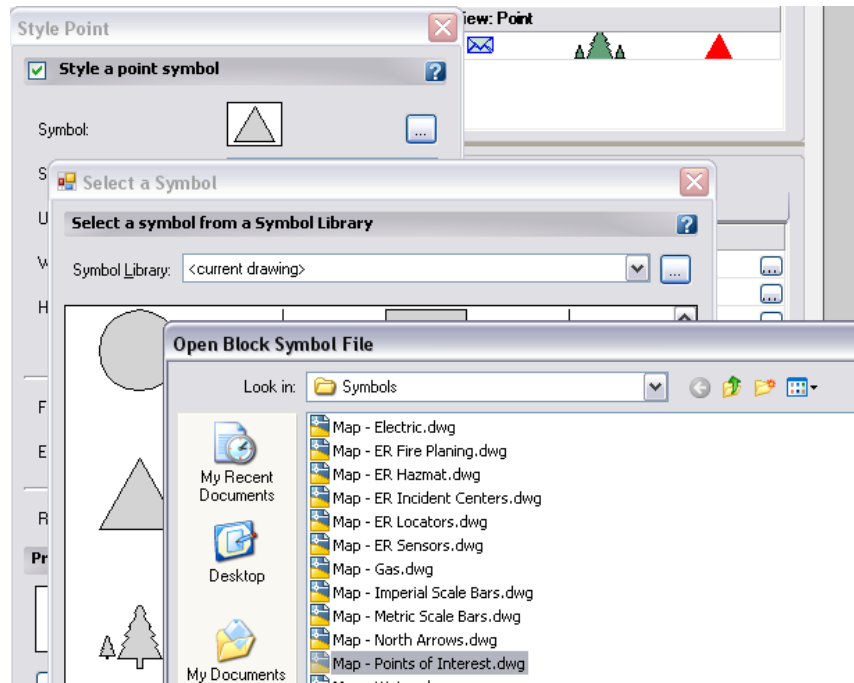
Style Point
iew: Point
Style a point symbol
Symbol:
...
S
U
W
H
F
E
R
Pr
Select a Symbol
Select a symbol from a Symbol Library
Symbol Library: <current drawing>
...
Open Block Symbol File
Look in: Symbols
My Recent Documents
Desktop
My Documents
Map - Electric.dwg
Map - ER Fire Planing.dwg
Map - ER Hazmat.dwg
Map - ER Incident Centers.dwg
Map - ER Locators.dwg
Map - ER Sensors.dwg
Map - Gas.dwg
Map - Imperial Scale Bars.dwg
Map - Metric Scale Bars.dwg
Map - North Arrows.dwg
Map - Points of Interest.dwg
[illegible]